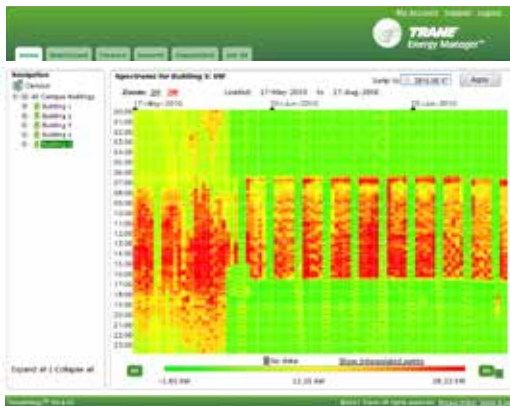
My Account Support Logout

TRANE Energy Manager™

Navigation

All Campus Buildings

Building 1

Building 2

Building 3

Building 4

Building 5

Spectrum for Building 5: kW

Zoom: 2X 4X

Loaded: 17-May-2010 to 17-Aug-2010

Jump to: 2010-06-01 Apply

17-May-2010

01-Jun-2010

15-Jun-2010

01-Jul-2010

00:00

01:00

02:00

03:00

04:00

05:00

06:00

07:00

08:00

09:00

10:00

11:00

12:00

13:00

14:00

15:00

16:00

17:00

18:00

19:00

20:00

21:00

22:00

23:00

Expand all | Collapse all

No data

Show interpolated points

-1.83 kW

13.35 kW

28.53 kW

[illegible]

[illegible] Trane All rights reserved. Privacy Policy | Terms & Co